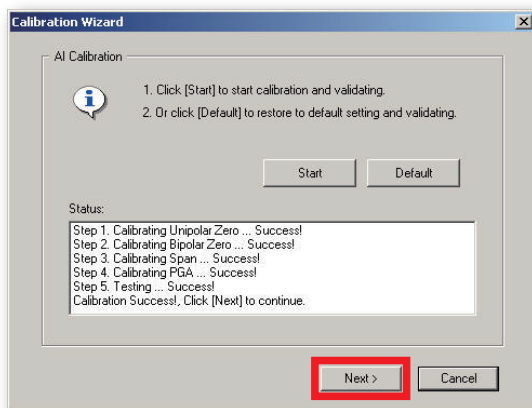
Calibration Wizard

AI Calibration

1. Click [Start] to start calibration and validating.

2. Or click [Default] to restore to default setting and validating.

Start

Default

Status:

Step 1. Calibrating Unipolar Zero ... Success!
Step 2. Calibrating Bipolar Zero ... Success!
Step 3. Calibrating Span ... Success!
Step 4. Calibrating PGA ... Success!
Step 5. Testing ... Success!
Calibration Success!, Click [Next] to continue.

Next >

Cancel